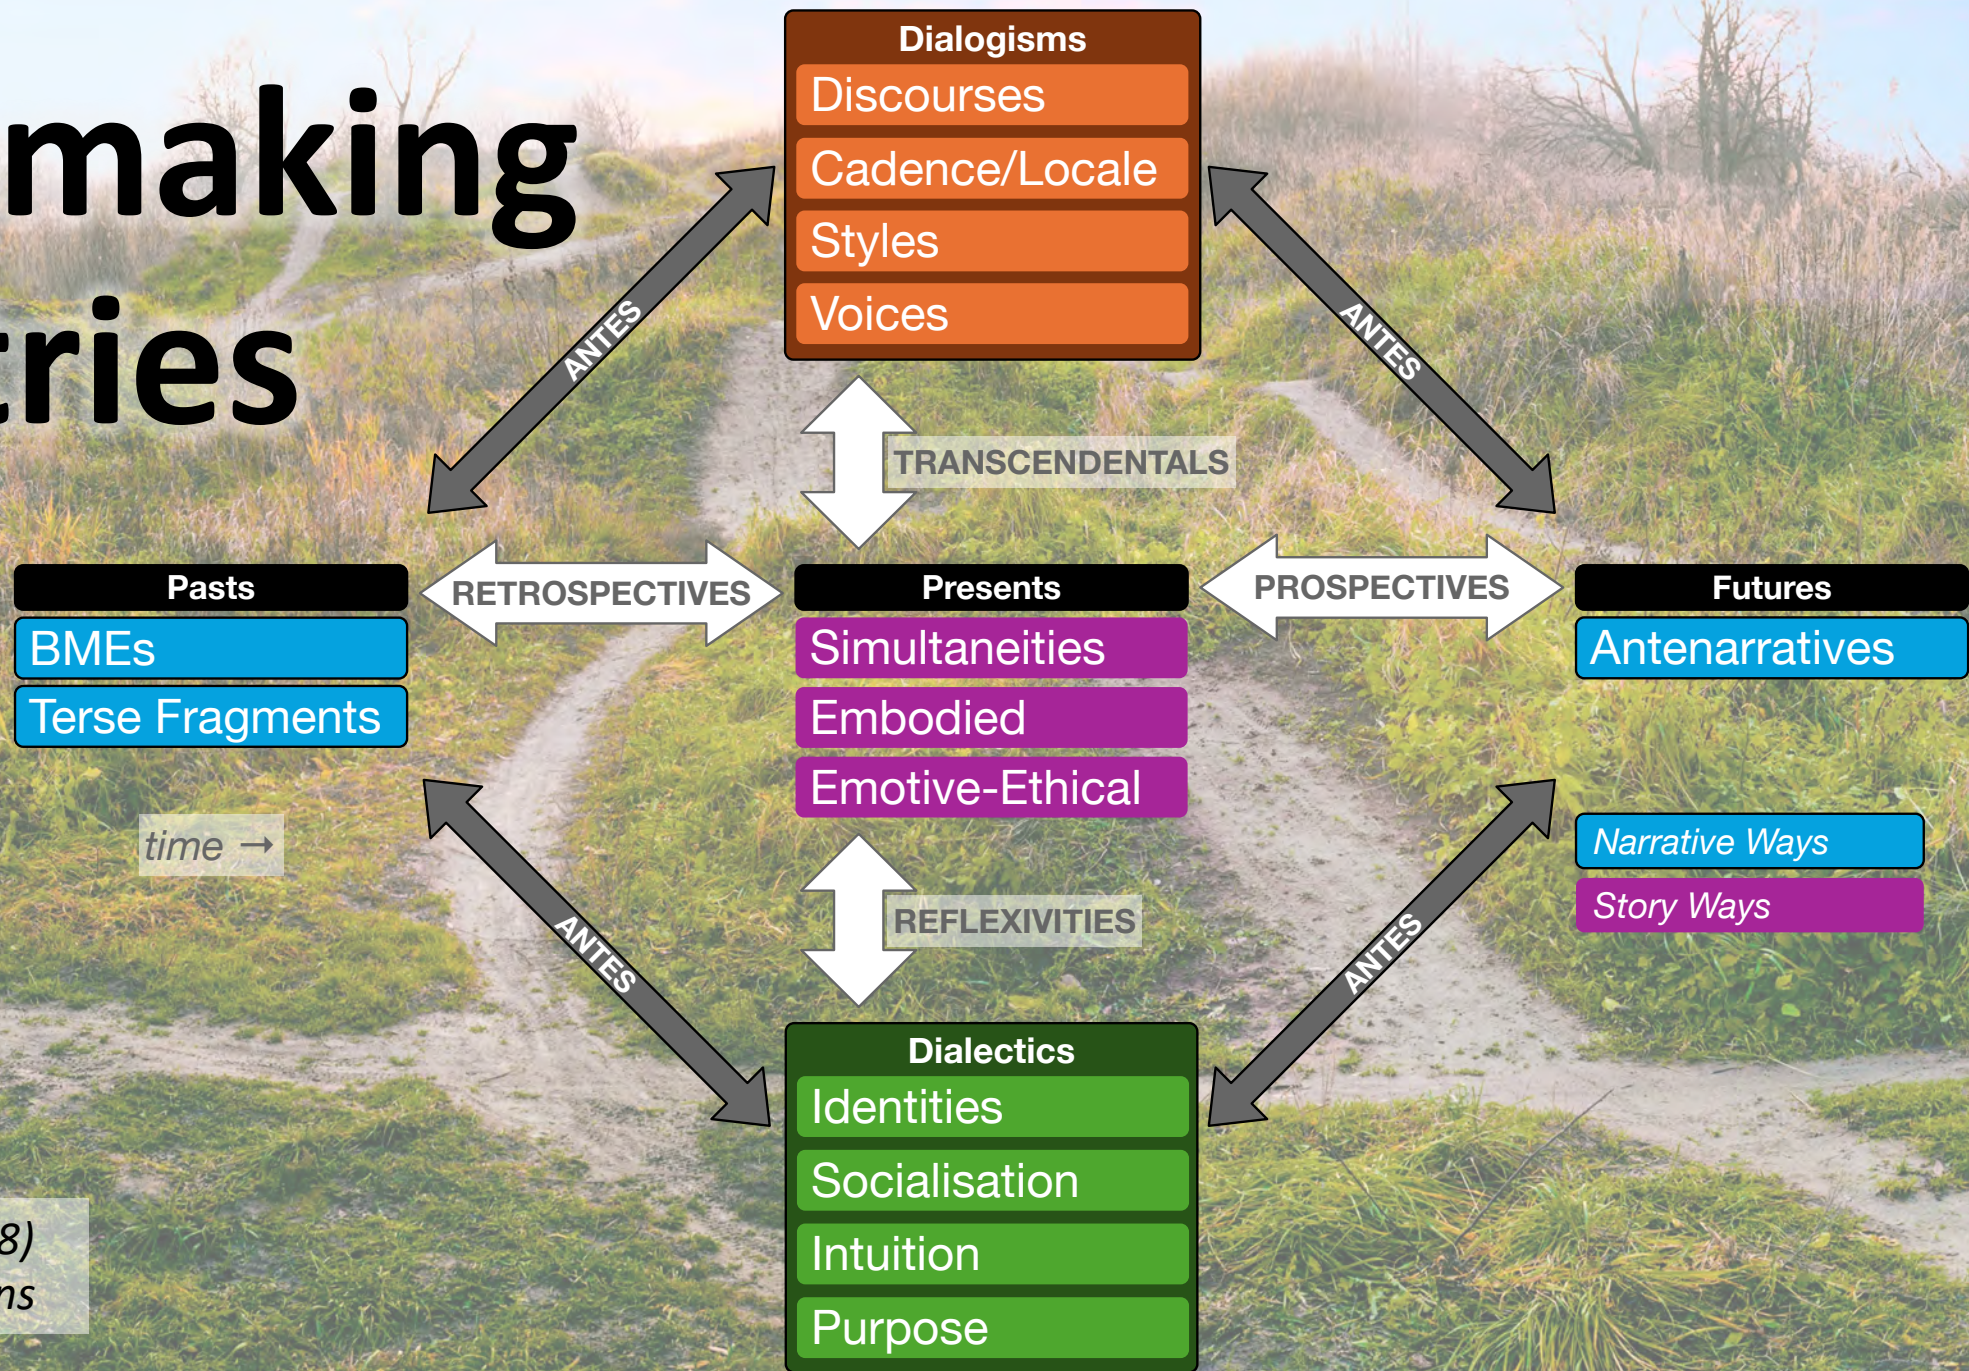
making
ries

Dialogisms
Discourses
Cadence/Locale
Styles
Voices

ANTES
ANTES

TRANSCENDENTALS

Pasts
BMEs
Terse Fragments

RETROSPECTIVES

Presents
Simultaneities
Embodied
Emotive-Ethical

PROSPECTIVES

Futures
Antenarratives

time →

REFLEXIVITIES

ANTES
ANTES

Narrative Ways
Story Ways

Dialectics
Identities
Socialisation
Intuition
Purpose

8)
ns